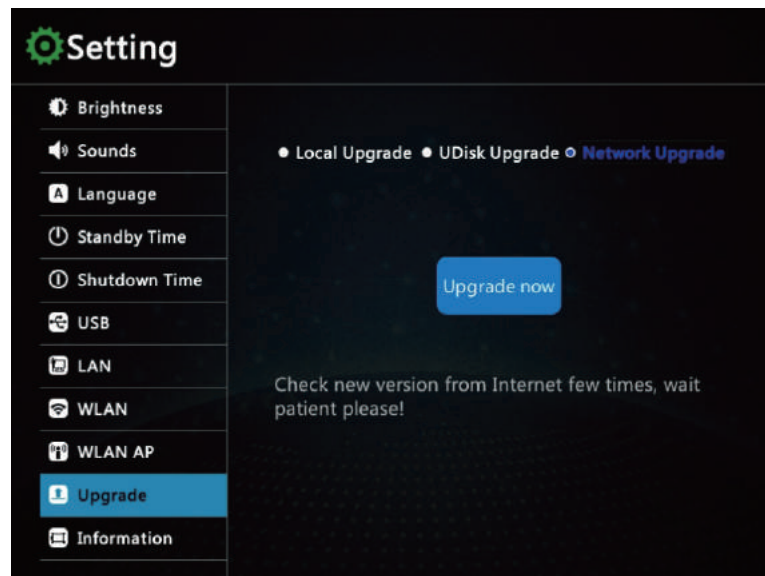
Setting

Brightness
Sounds
A Language
Standby Time
Shutdown Time
USB
LAN
WLAN
WLAN AP
Upgrade
Information

Local Upgrade UDisk Upgrade Network Upgrade

Upgrade now

Check new version from Internet few times, wait patient please!